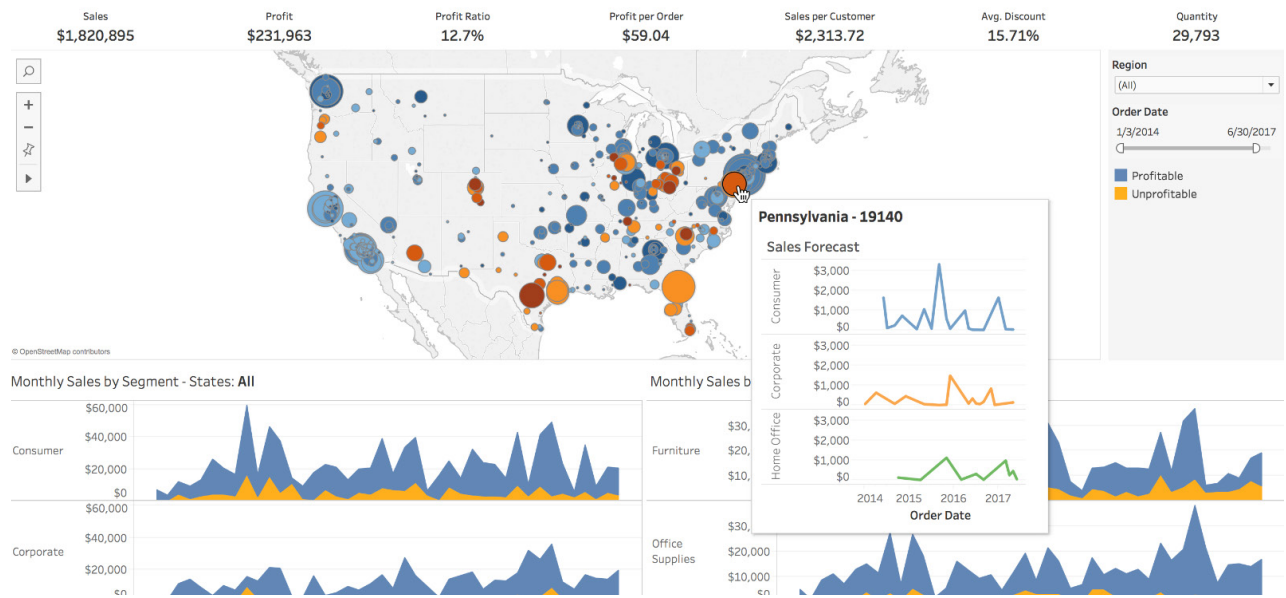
Sales
$1,820,895

Profit
$231,963

Profit Ratio
12.7%

Profit per Order
$59.04

Sales per Customer
$2,313.72

Avg. Discount
15.71%

Quantity
29,793

Region
(All)

Order Date
1/3/2014
6/30/2017

Profitable
Unprofitable

© OpenStreetMap contributors

Pennsylvania - 19140

Sales Forecast

Consumer
$3,000
$2,000
$1,000
$0

Corporate
$3,000
$2,000
$1,000
$0

Home Office
$3,000
$2,000
$1,000
$0

2014 2015 2016 2017
Order Date

Monthly Sales by Segment - States: All

Consumer
$60,000
$40,000
$20,000
$0

Corporate
$60,000
$40,000
$20,000
$0

Monthly Sales b

Furniture
$30,
$20,
$10,

Office Supplies
$30,
$20,000
$10,000
$0